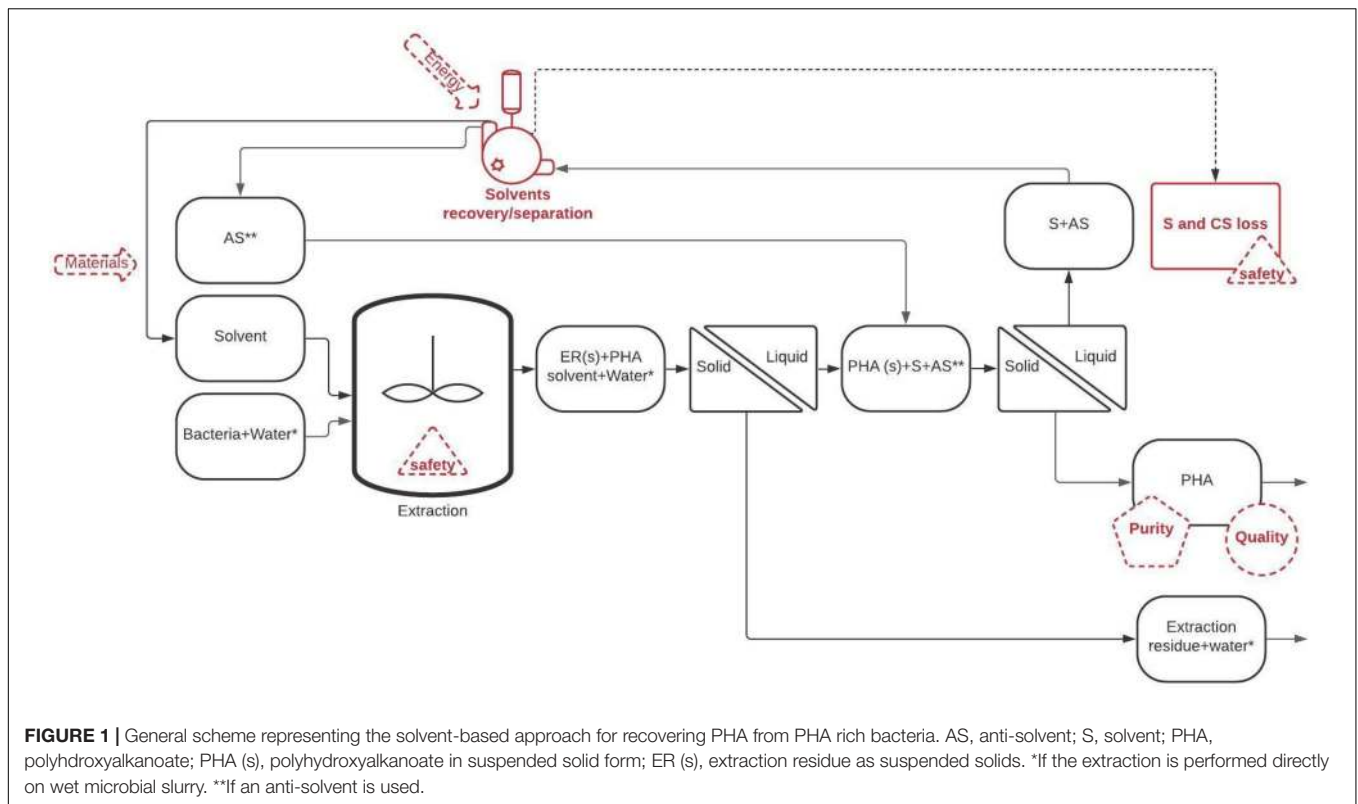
Energy

Solvents recovery/separation

Materials

AS**

S+AS

S and CS loss

safety

Solvent

Bacteria+Water*

safety

Extraction

ER(s)+PHA solvent+Water*

Solid

Liquid

PHA (s)+S+AS**

Solid

Liquid

PHA

Purity

Quality

Extraction residue+water*

**FIGURE 1 |** General scheme representing the solvent-based approach for recovering PHA from PHA rich bacteria. AS, anti-solvent; S, solvent; PHA, polyhydroxyalkanoate; PHA (s), polyhydroxyalkanoate in suspended solid form; ER (s), extraction residue as suspended solids. *If the extraction is performed directly on wet microbial slurry. **If an anti-solvent is used.